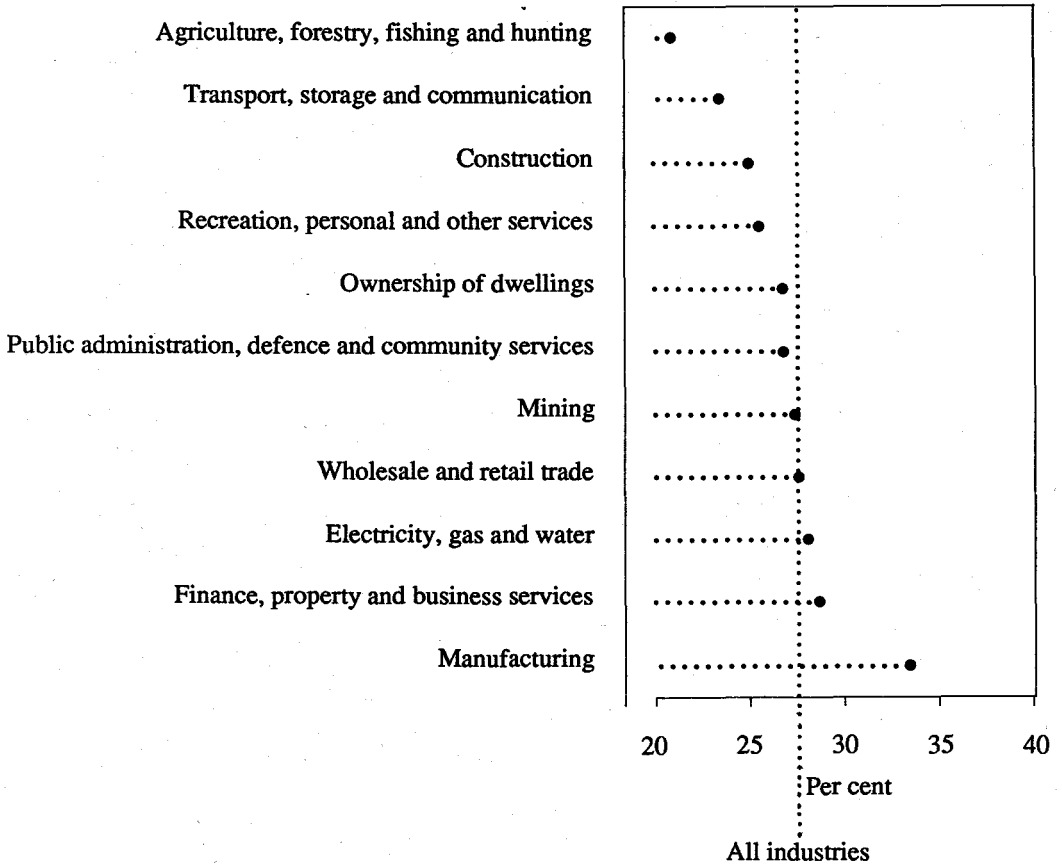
Agriculture, forestry, fishing and hunting
Transport, storage and communication
Construction
Recreation, personal and other services
Ownership of dwellings
Public administration, defence and community services
Mining
Wholesale and retail trade
Electricity, gas and water
Finance, property and business services
Manufacturing

20
25
30
35
40
Per cent
All industries